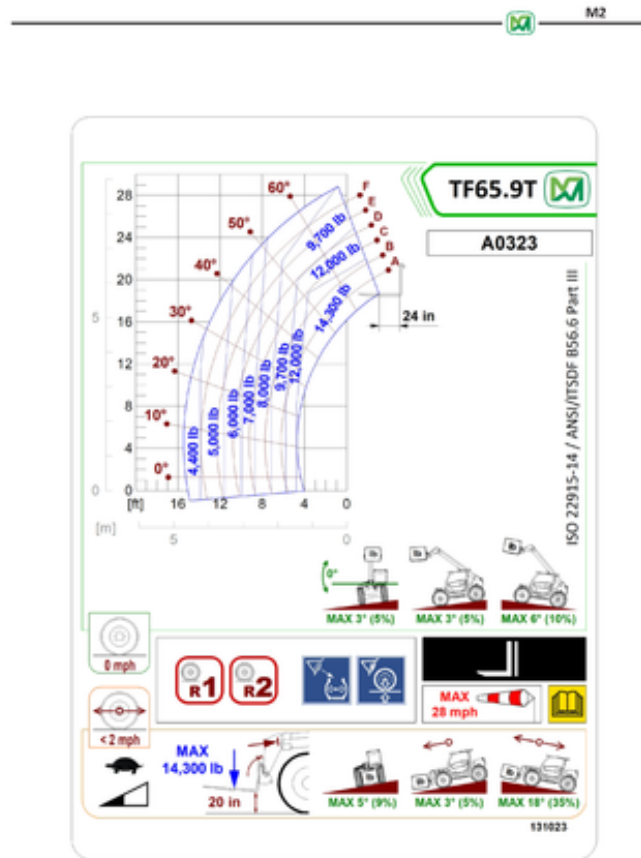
M2

TF65.9T

A0323

ISO 22915-14 / ANSI/ITSDF B56.6 Part III

28
24
20
16
12
8
4
0
[ft]
16 12 8 4 0
5
0
[m]
5
0

60°
50°
40°
30°
20°
10°
0°

F
E
D
C
B
A

24 in

9,700 lb
12,000 lb
14,300 lb
4,400 lb
5,000 lb
6,000 lb
7,000 lb
8,000 lb
9,700 lb
12,000 lb

0°
MAX 3° (5%)
MAX 3° (5%)
MAX 6° (10%)

0 mph
R1
R2
< 2 mph
MAX
28 mph

MAX
14,300 lb
20 in
MAX 5° (9%)
MAX 3° (5%)
MAX 18° (35%)

131023